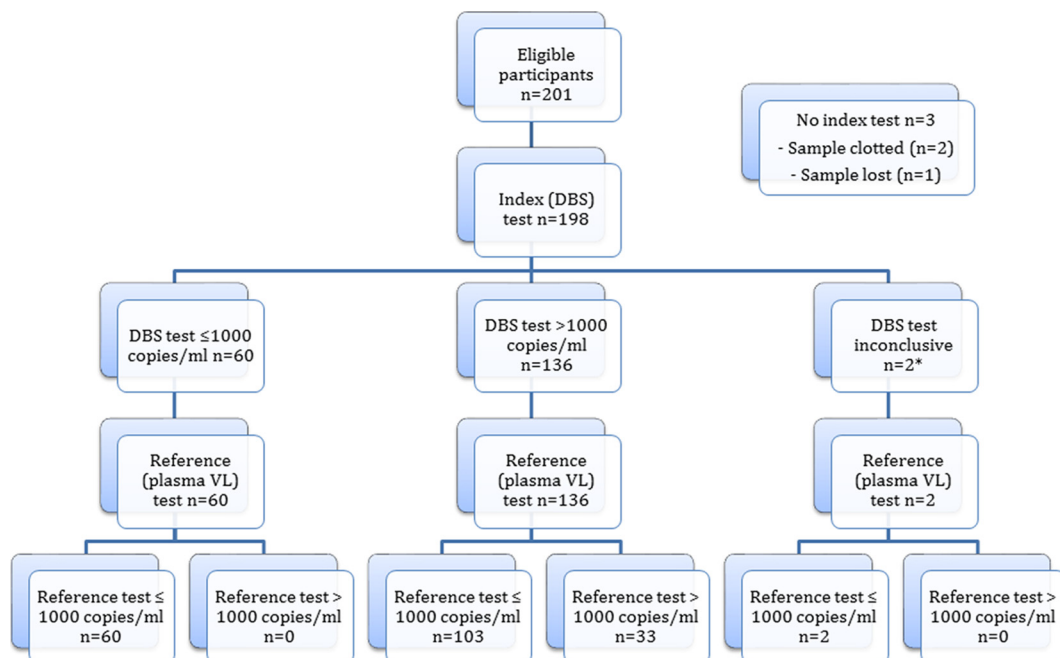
Eligible participants n=201

No index test n=3
- Sample clotted (n=2)
- Sample lost (n=1)

Index (DBS) test n=198

DBS test ≤1000 copies/ml n=60

DBS test >1000 copies/ml n=136

DBS test inconclusive n=2*

Reference (plasma VL) test n=60

Reference (plasma VL) test n=136

Reference (plasma VL) test n=2

Reference test ≤ 1000 copies/ml n=60

Reference test > 1000 copies/ml n=0

Reference test ≤ 1000 copies/ml n=103

Reference test > 1000 copies/ml n=33

Reference test ≤ 1000 copies/ml n=2

Reference test > 1000 copies/ml n=0